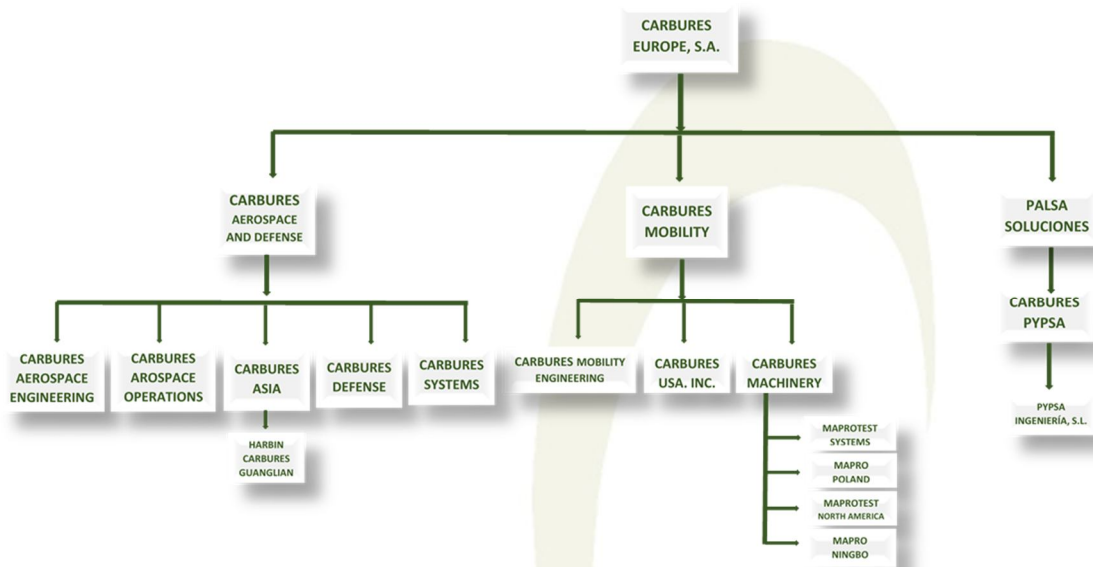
CARBURES EUROPE, S.A.

CARBURES AEROSPACE AND DEFENSE

CARBURES MOBILITY

PALSA SOLUCIONES

CARBURES AEROSPACE ENGINEERING

CARBURES AROSPACE OPERATIONS

CARBURES ASIA

HARBIN CARBURES GUANGLIAN

CARBURES DEFENSE

CARBURES SYSTEMS

CARBURES MOBILITY ENGINEERING

CARBURES USA. INC.

CARBURES MACHINERY

MAPROTEST SYSTEMS

MAPRO POLAND

MAPROTEST NORTH AMERICA

MAPRO NINGBO

CARBURES PYPSA

PYPSA INGENIERÍA, S.L.